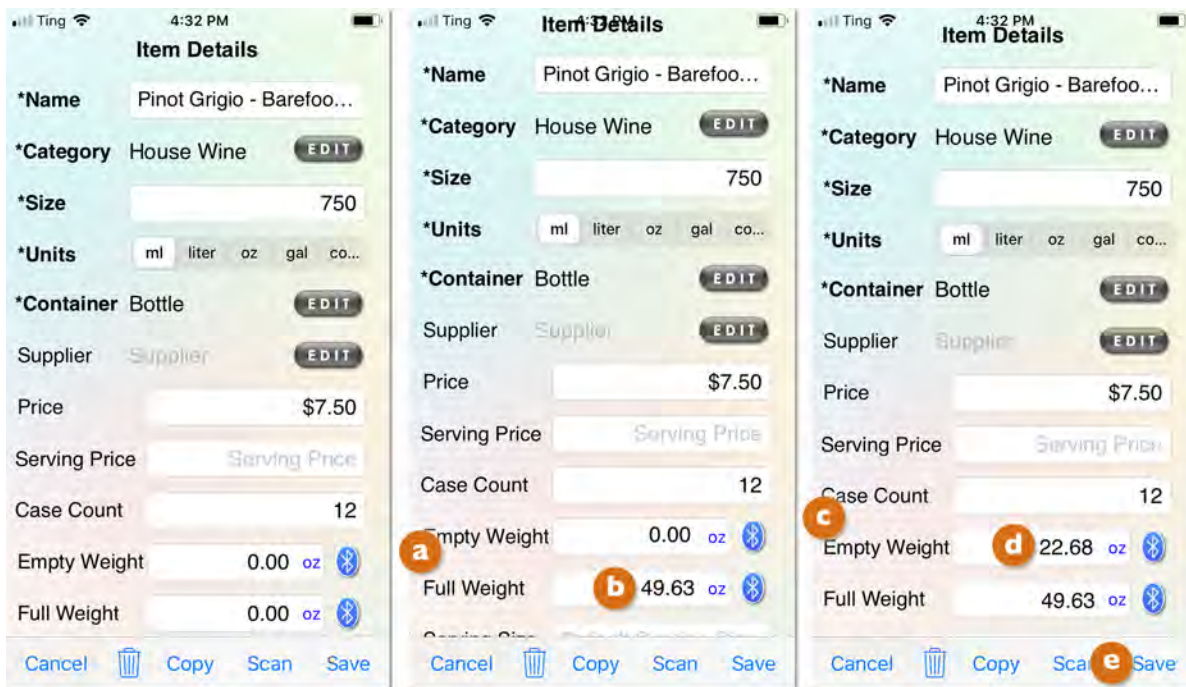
Ting 4:32 PM
Item Details
*Name Pinot Grigio - Barefoo...
*Category House Wine EDIT
*Size 750
*Units ml liter oz gal co...
*Container Bottle EDIT
Supplier Supplier EDIT
Price $7.50
Serving Price Serving Price
Case Count 12
Empty Weight 0.00 oz
Full Weight 0.00 oz
Cancel Copy Scan Save

Ting 4:32 PM
Item Details
*Name Pinot Grigio - Barefoo...
*Category House Wine EDIT
*Size 750
*Units ml liter oz gal co...
*Container Bottle EDIT
Supplier Supplier EDIT
Price $7.50
Serving Price Serving Price
Case Count 12
a
Empty Weight 0.00 oz
Full Weight b 49.63 oz
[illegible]
Cancel Copy Scan Save

Ting 4:32 PM
Item Details
*Name Pinot Grigio - Barefoo...
*Category House Wine EDIT
*Size 750
*Units ml liter oz gal co...
*Container Bottle EDIT
Supplier Supplier EDIT
Price $7.50
Serving Price Serving Price
c
Case Count 12
Empty Weight d 22.68 oz
Full Weight 49.63 oz
Cancel Copy Scan e Save